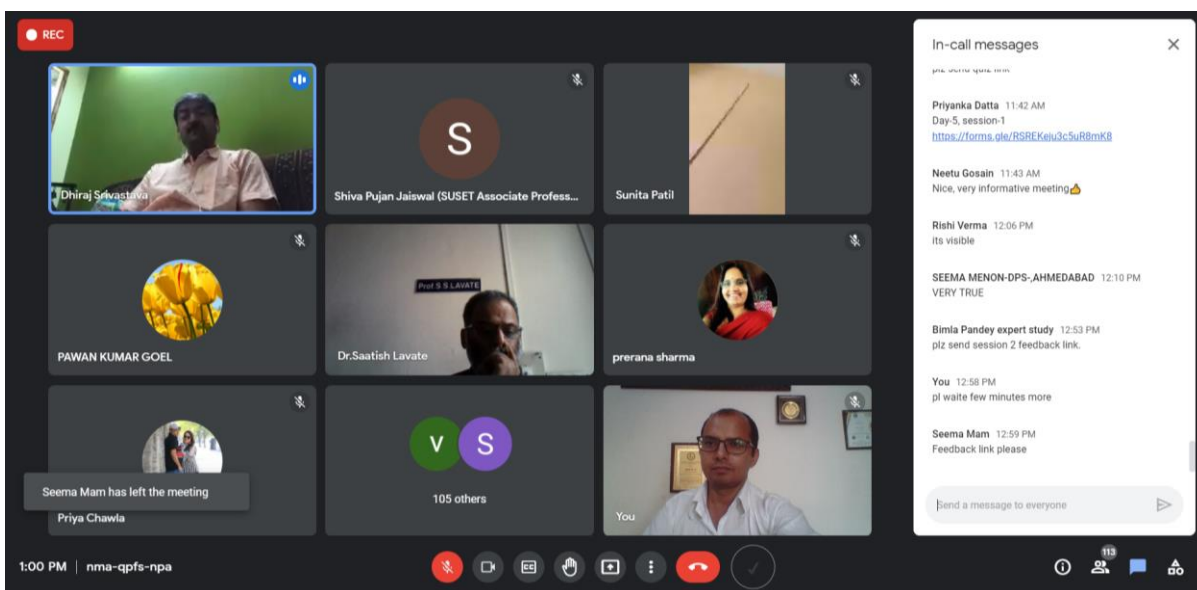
REC

Dhiraj Srivastava

S
Shiva Pujan Jaiswal (SUSET Associate Profess...

Sunita Patil

PAWAN KUMAR GOEL

Prof. S.S.LAVATE
Dr.Saatish Lavate

prerana sharma

Seema Mam has left the meeting
Priya Chawla

V S
105 others

You

1:00 PM | nma-qpfs-npa

In-call messages

plz send quiz link

Priyanka Datta 11:42 AM
Day-5, session-1
https://forms.gle/RSREKeiu3c5uR8mK8

Neetu Gosain 11:43 AM
Nice, very informative meeting👍

Rishi Verma 12:06 PM
its visible

SEEMA MENON-DPS-,AHMEDABAD 12:10 PM
VERY TRUE

Bimla Pandey expert study 12:53 PM
plz send session 2 feedback link.

You 12:58 PM
pl waite few minutes more

Seema Mam 12:59 PM
Feedback link please

Send a message to everyone

113